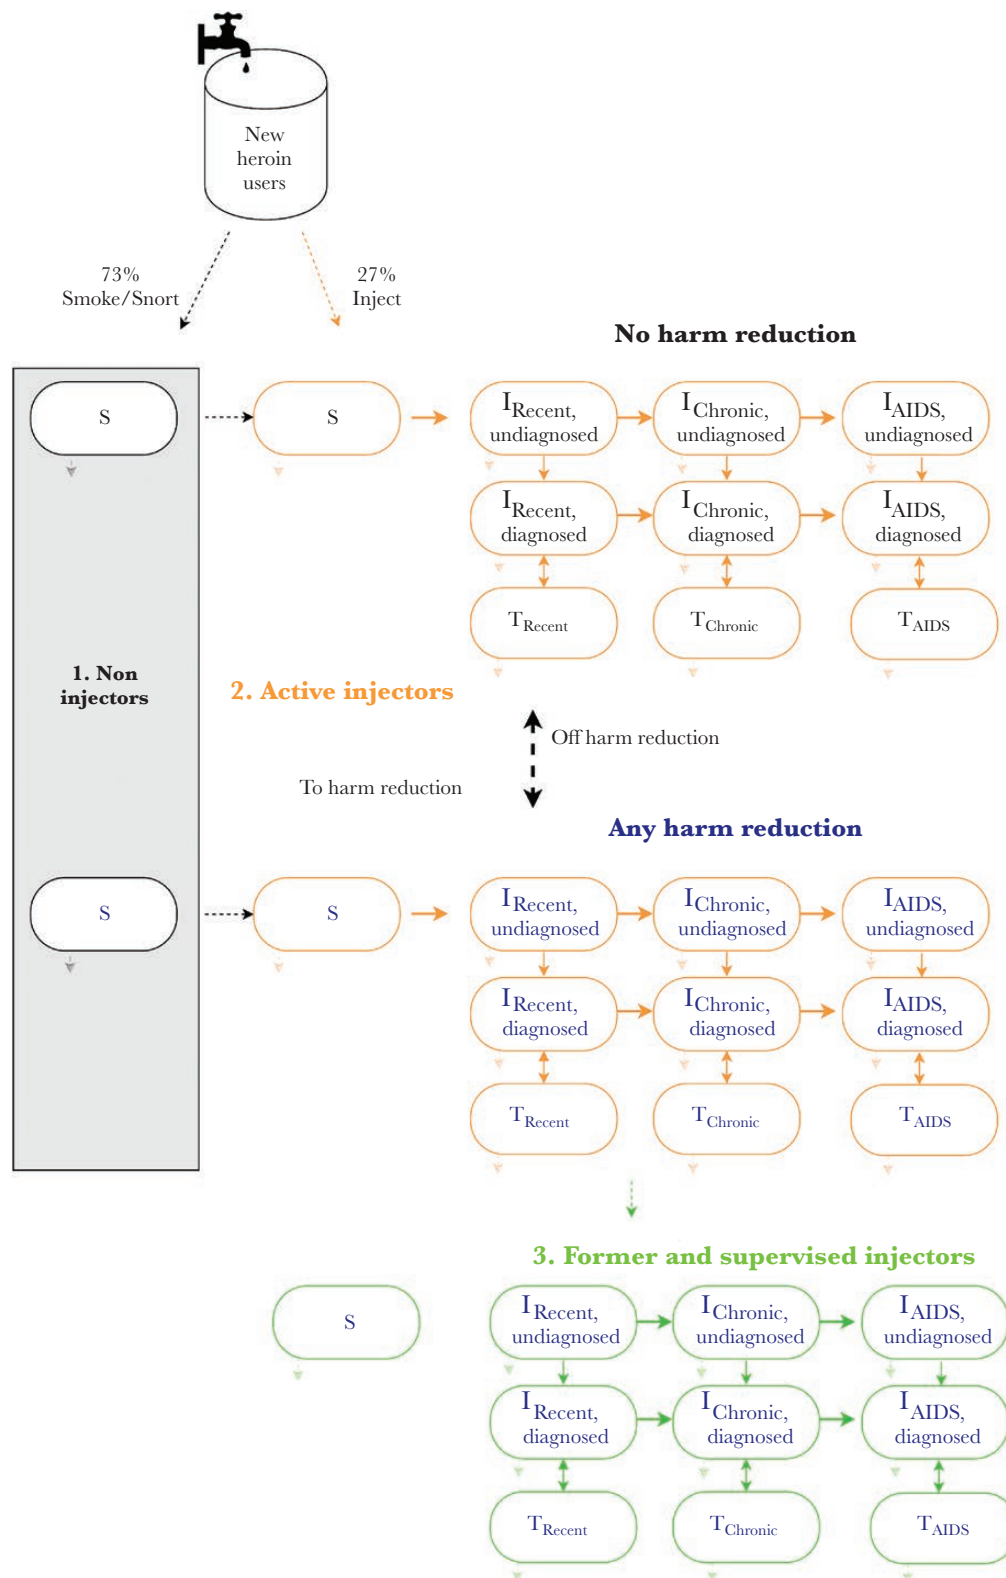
New heroin users

73%
Smoke/Snort

27%
Inject

No harm reduction

S

S

$I_{Recent,}$ undiagnosed

$I_{Chronic,}$ undiagnosed

$I_{AIDS,}$ undiagnosed

$I_{Recent,}$ diagnosed

$I_{Chronic,}$ diagnosed

$I_{AIDS,}$ diagnosed

$T_{Recent}$

$T_{Chronic}$

$T_{AIDS}$

1. Non injectors

2. Active injectors

Off harm reduction

To harm reduction

Any harm reduction

S

S

$I_{Recent,}$ undiagnosed

$I_{Chronic,}$ undiagnosed

$I_{AIDS,}$ undiagnosed

$I_{Recent,}$ diagnosed

$I_{Chronic,}$ diagnosed

$I_{AIDS,}$ diagnosed

$T_{Recent}$

$T_{Chronic}$

$T_{AIDS}$

3. Former and supervised injectors

S

$I_{Recent,}$ undiagnosed

$I_{Chronic,}$ undiagnosed

$I_{AIDS,}$ undiagnosed

$I_{Recent,}$ diagnosed

$I_{Chronic,}$ diagnosed

$I_{AIDS,}$ diagnosed

$T_{Recent}$

$T_{Chronic}$

$T_{AIDS}$